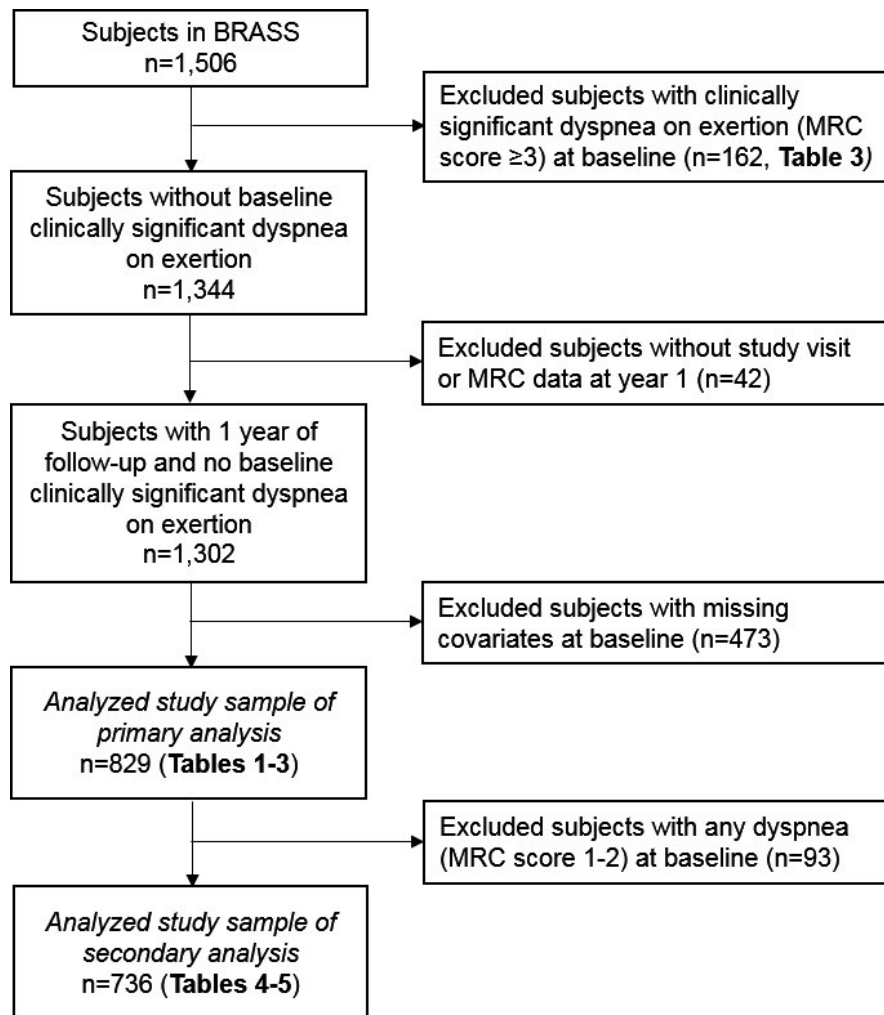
Subjects in BRASS
n=1,506

Excluded subjects with clinically significant dyspnea on exertion (MRC score ≥3) at baseline (n=162, **Table 3**)

Subjects without baseline clinically significant dyspnea on exertion
n=1,344

Excluded subjects without study visit or MRC data at year 1 (n=42)

Subjects with 1 year of follow-up and no baseline clinically significant dyspnea on exertion
n=1,302

Excluded subjects with missing covariates at baseline (n=473)

*Analyzed study sample of primary analysis*
n=829 (**Tables 1-3**)

Excluded subjects with any dyspnea (MRC score 1-2) at baseline (n=93)

*Analyzed study sample of secondary analysis*
n=736 (**Tables 4-5**)